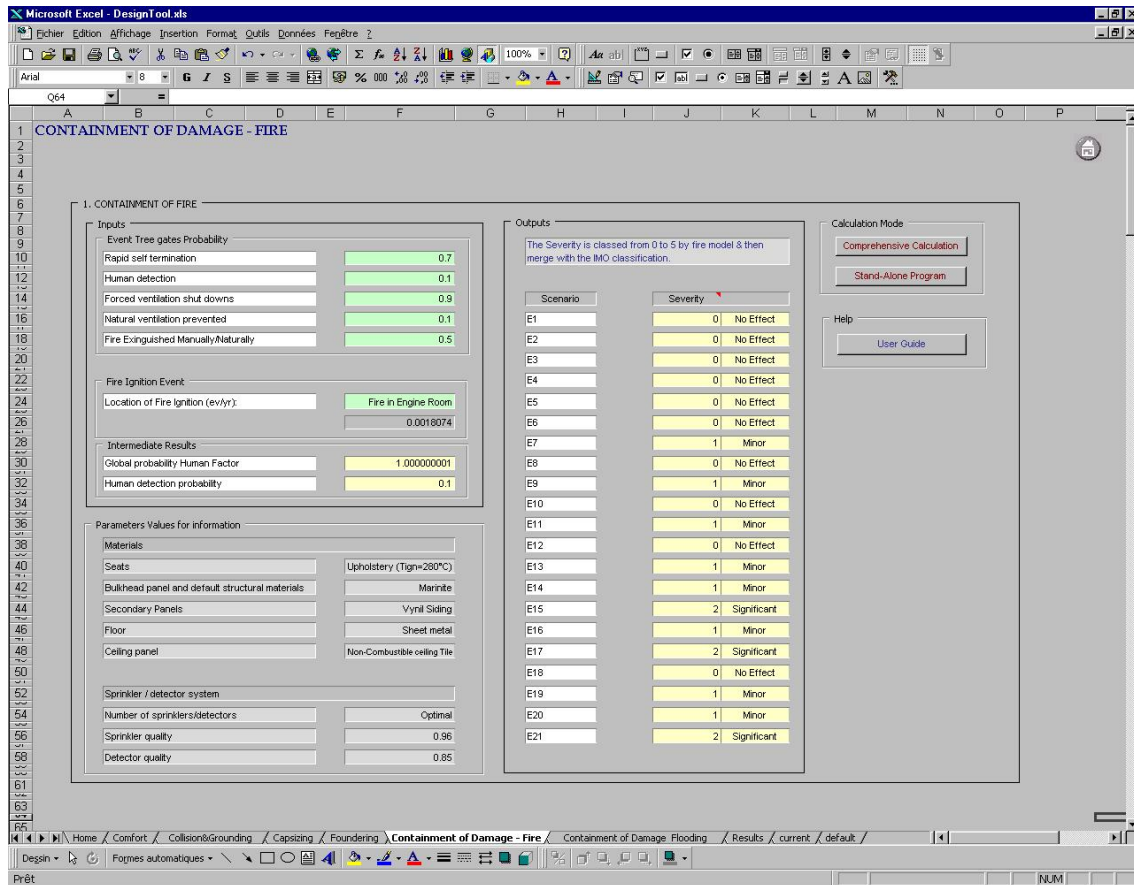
Microsoft Excel - DesignTool.xls

Fichier Edition Affichage Insertion Format Outils Données Fenêtre ?

Arial 8 G I S 100%

Q64 =

A B C D E F G H I J K L M N O P

CONTAINMENT OF DAMAGE - FIRE

1. CONTAINMENT OF FIRE

Inputs

Event Tree gates Probability

| | |
|---|---|
| Rapid self termination | 0.7 |
| Human detection | 0.1 |
| Forced ventilation shut downs | 0.9 |
| Natural ventilation prevented | 0.1 |
| Fire Exinguished Manually/Naturally | 0.5 |

Fire Ignition Event

| | |
|---|---|
| Location of Fire Ignition (ev/yr): | Fire in Engine Room |
| | 0.0018074 |

Intermediate Results

| | |
|---|---|
| Global probability Human Factor | 1.000000001 |
| Human detection probability | 0.1 |

Parameters Values for information

Materials

| | |
|---|---|
| Seats | Upholstery (Tign=280°C) |
| Bulkhead panel and default structural materials | Marinite |
| Secondary Panels | Vynil Siding |
| Floor | Sheet metal |
| Ceiling panel | Non-Combustible ceiling Tile |

Sprinkler / detector system

| | |
|---|---|
| Number of sprinklers/detectors | Optimal |
| Sprinkler quality | 0.96 |
| Detector quality | 0.85 |

Outputs

The Severity is classed from 0 to 5 by fire model & then merge with the IMO classification.

| Scenario | Severity | |
|---|---|---|
| E1 | 0 | No Effect |
| E2 | 0 | No Effect |
| E3 | 0 | No Effect |
| E4 | 0 | No Effect |
| E5 | 0 | No Effect |
| E6 | 0 | No Effect |
| E7 | 1 | Minor |
| E8 | 0 | No Effect |
| E9 | 1 | Minor |
| E10 | 0 | No Effect |
| E11 | 1 | Minor |
| E12 | 0 | No Effect |
| E13 | 1 | Minor |
| E14 | 1 | Minor |
| E15 | 2 | Significant |
| E16 | 1 | Minor |
| E17 | 2 | Significant |
| E18 | 0 | No Effect |
| E19 | 1 | Minor |
| E20 | 1 | Minor |
| E21 | 2 | Significant |

Calculation Mode

Comprehensive Calculation

Stand-Alone Program

Help

User Guide

Home / Comfort / Collision&Grounding / Capsizing / Foundering / Containment of Damage - Fire / Containment of Damage Flooding / Results / current / default /

Dessin Formes automatiques

Prêt NUM